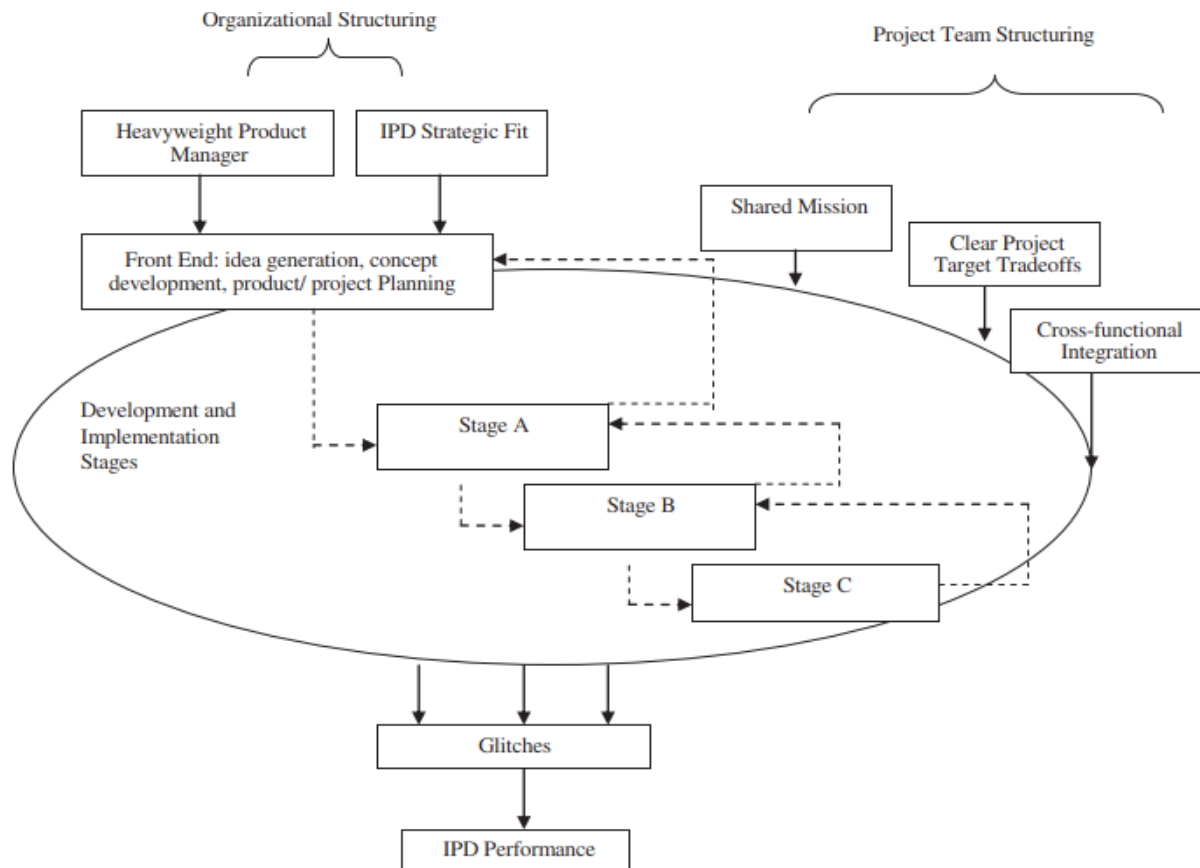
Organizational Structuring

Project Team Structuring

Heavyweight Product Manager

IPD Strategic Fit

Shared Mission

Clear Project Target Tradeoffs

Cross-functional Integration

Front End: idea generation, concept development, product/ project Planning

Development and Implementation Stages

Stage A

Stage B

Stage C

Glitches

IPD Performance